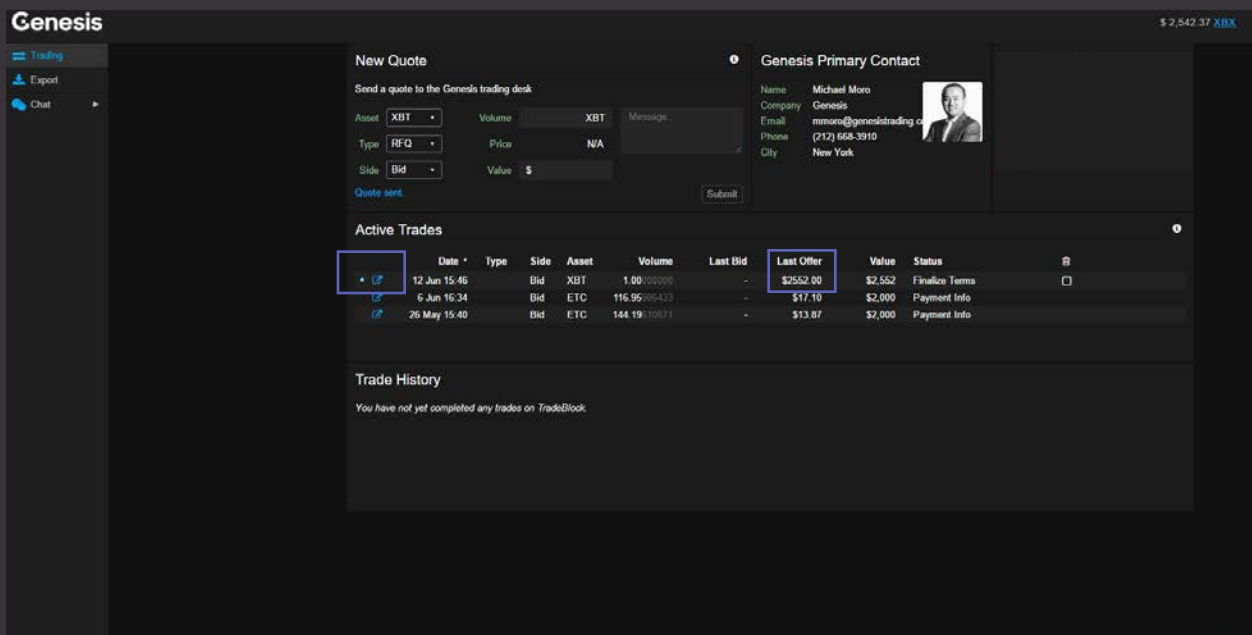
Genesis

$ 2,542.37 XBX

Trading
Export
Chat

New Quote

Send a quote to the Genesis trading desk

Asset XBT
Type RFQ
Side Bid

Volume XBT
Price N/A
Value $

Message...

Quote sent.

Submit

Genesis Primary Contact

Name Michael Moro
Company Genesis
Email mmoro@genesistrading.c
Phone (212) 668-3910
City New York

Active Trades

| | Date | Type | Side | Asset | Volume | Last Bid | Last Offer | Value | Status | |
|---|---|---|---|---|---|---|---|---|---|---|
| • | 12 Jun 15:46 | | Bid | XBT | 1.00000000 | - | $2552.00 | $2,552 | Finalize Terms | |
| | 6 Jun 16:34 | | Bid | ETC | 116.95986433 | - | $17.10 | $2,000 | Payment Info | |
| | 26 May 15:40 | | Bid | ETC | 144.19510671 | - | $13.87 | $2,000 | Payment Info | |

Trade History

You have not yet completed any trades on TradeBlock.